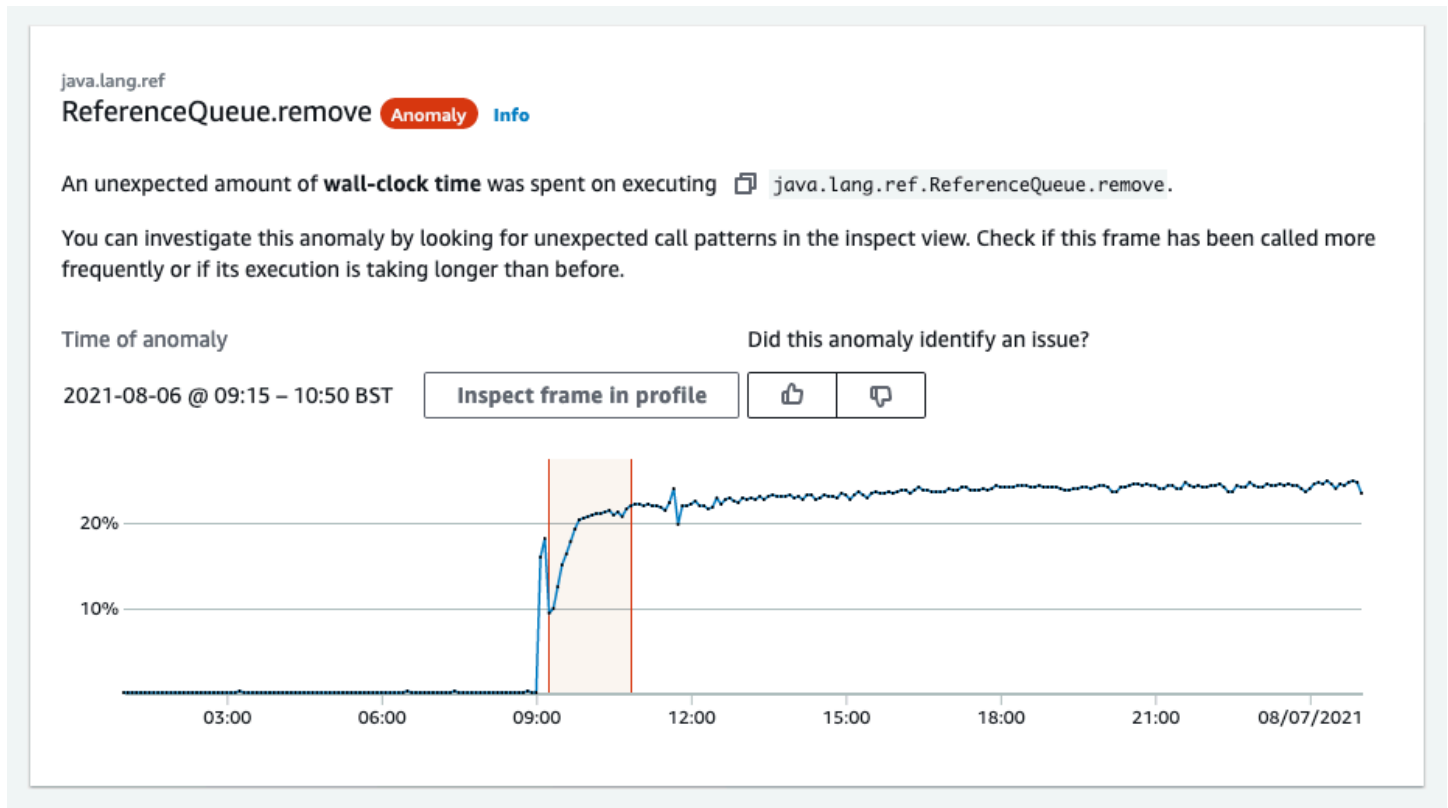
java.lang.ref
ReferenceQueue.remove Anomaly Info

An unexpected amount of **wall-clock time** was spent on executing java.lang.ref.ReferenceQueue.remove.

You can investigate this anomaly by looking for unexpected call patterns in the inspect view. Check if this frame has been called more frequently or if its execution is taking longer than before.

Time of anomaly

2021-08-06 @ 09:15 – 10:50 BST

Inspect frame in profile

Did this anomaly identify an issue?

20%
10%
03:00
06:00
09:00
12:00
15:00
18:00
21:00
08/07/2021